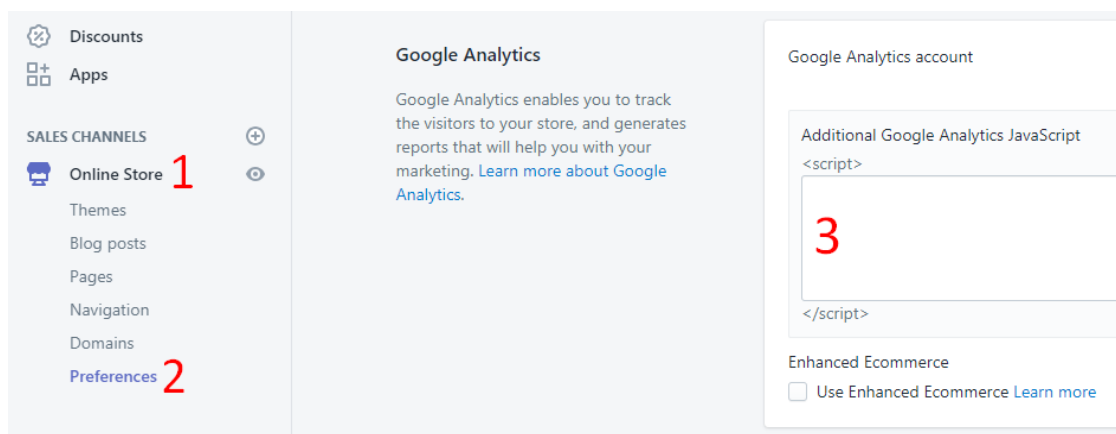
Discounts
Apps

SALES CHANNELS
Online Store 1
Themes
Blog posts
Pages
Navigation
Domains
Preferences 2

Google Analytics

Google Analytics enables you to track the visitors to your store, and generates reports that will help you with your marketing. Learn more about Google Analytics.

Google Analytics account

Additional Google Analytics JavaScript
<script>
3
</script>

Enhanced Ecommerce
Use Enhanced Ecommerce Learn more